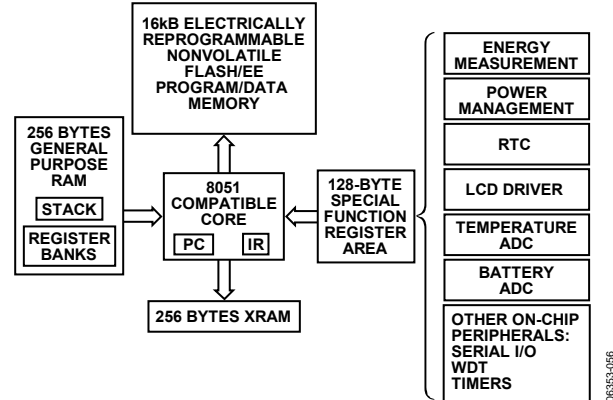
16kB ELECTRICALLY REPROGRAMMABLE NONVOLATILE FLASH/EE PROGRAM/DATA MEMORY

256 BYTES GENERAL PURPOSE RAM

STACK

REGISTER BANKS

8051 COMPATIBLE CORE

PC

IR

128-BYTE SPECIAL FUNCTION REGISTER AREA

256 BYTES XRAM

ENERGY MEASUREMENT

POWER MANAGEMENT

RTC

LCD DRIVER

TEMPERATURE ADC

BATTERY ADC

OTHER ON-CHIP PERIPHERALS: SERIAL I/O WDT TIMERS

06353-056